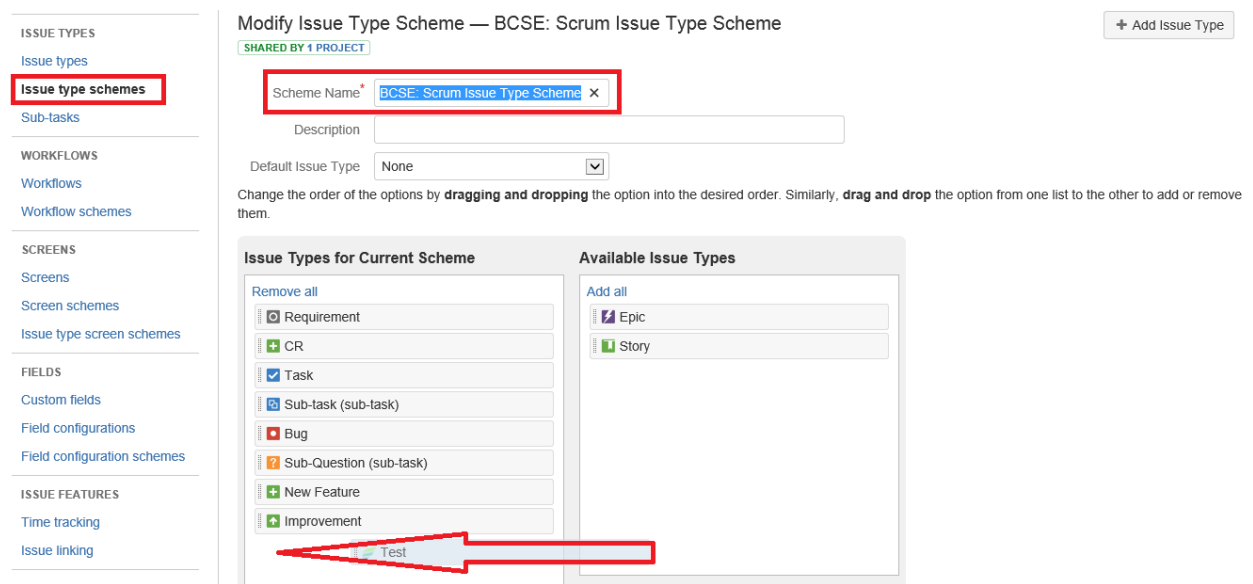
ISSUE TYPES
Issue types
Issue type schemes
Sub-tasks

WORKFLOWS
Workflows
Workflow schemes

SCREENS
Screens
Screen schemes
Issue type screen schemes

FIELDS
Custom fields
Field configurations
Field configuration schemes

ISSUE FEATURES
Time tracking
Issue linking

Modify Issue Type Scheme — BCSE: Scrum Issue Type Scheme
SHARED BY 1 PROJECT

+ Add Issue Type

Scheme Name* BCSE: Scrum Issue Type Scheme ×

Description

Default Issue Type None

Change the order of the options by **dragging and dropping** the option into the desired order. Similarly, **drag and drop** the option from one list to the other to add or remove them.

Issue Types for Current Scheme
Remove all
Requirement
CR
Task
Sub-task (sub-task)
Bug
Sub-Question (sub-task)
New Feature
Improvement
Test

Available Issue Types
Add all
Epic
Story